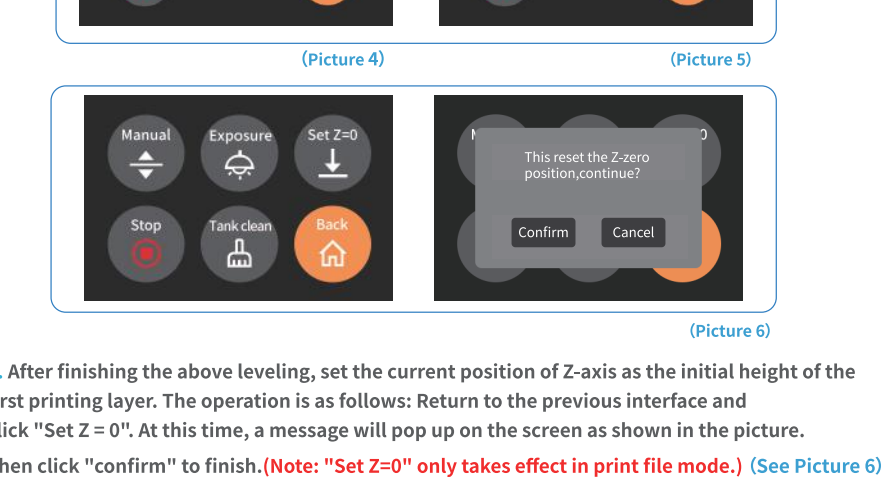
(Picture 4)

(Picture 5)

Manual

Exposure

Set Z=0

Stop

Tank clean

Back

This reset the Z-zero position,continue?

Confirm

Cancel

(Picture 6)

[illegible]. After finishing the above leveling, set the current position of Z-axis as the initial height of the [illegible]rst printing layer. The operation is as follows: Return to the previous interface and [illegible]lick "Set Z = 0". At this time, a message will pop up on the screen as shown in the picture. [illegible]hen click "confirm" to finish.(Note: "Set Z=0" only takes effect in print file mode.) (See Picture 6)